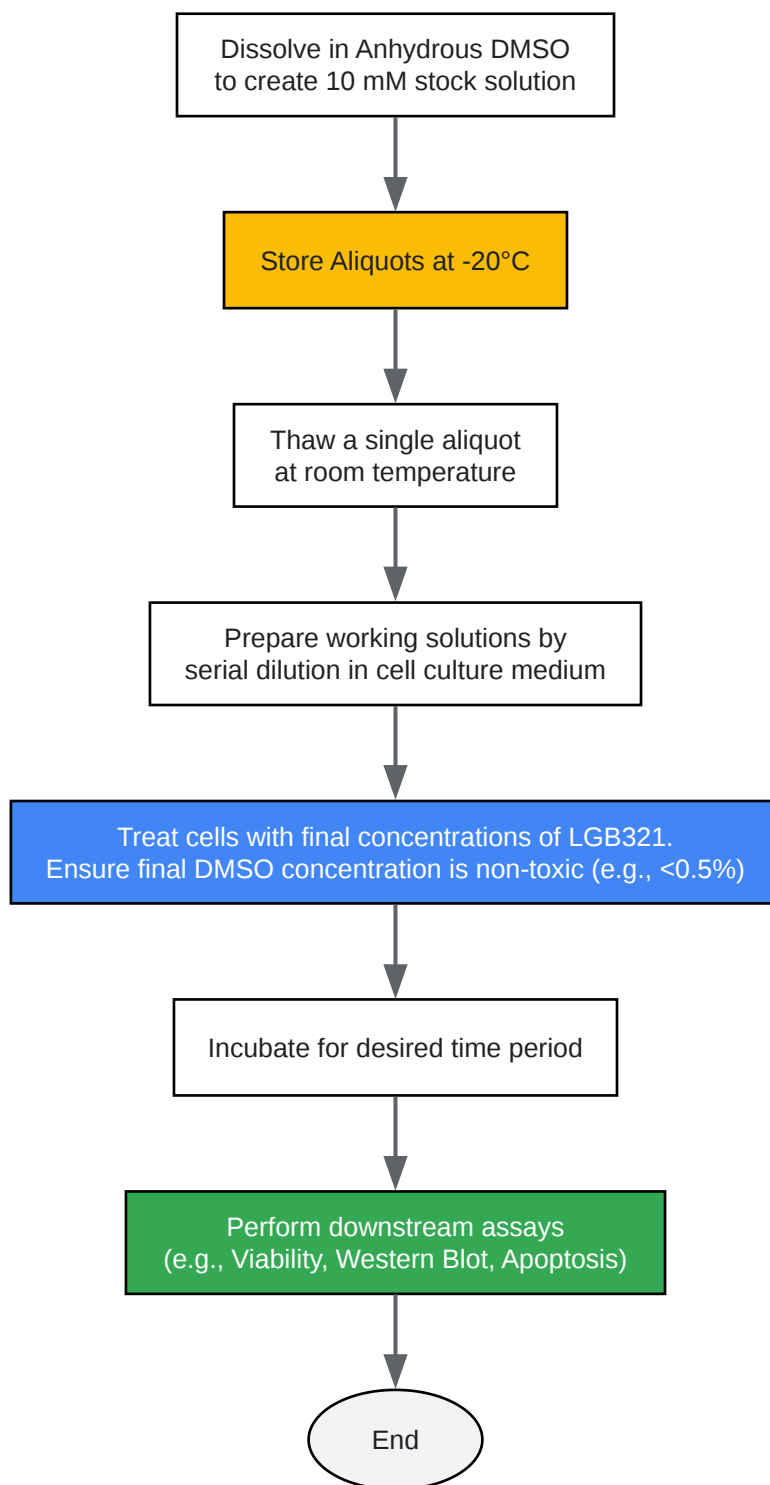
Dissolve in Anhydrous DMSO
to create 10 mM stock solution

Store Aliquots at -20°C

Thaw a single aliquot
at room temperature

Prepare working solutions by
serial dilution in cell culture medium

Treat cells with final concentrations of LGB321.
Ensure final DMSO concentration is non-toxic (e.g., <0.5%)

Incubate for desired time period

Perform downstream assays
(e.g., Viability, Western Blot, Apoptosis)

End